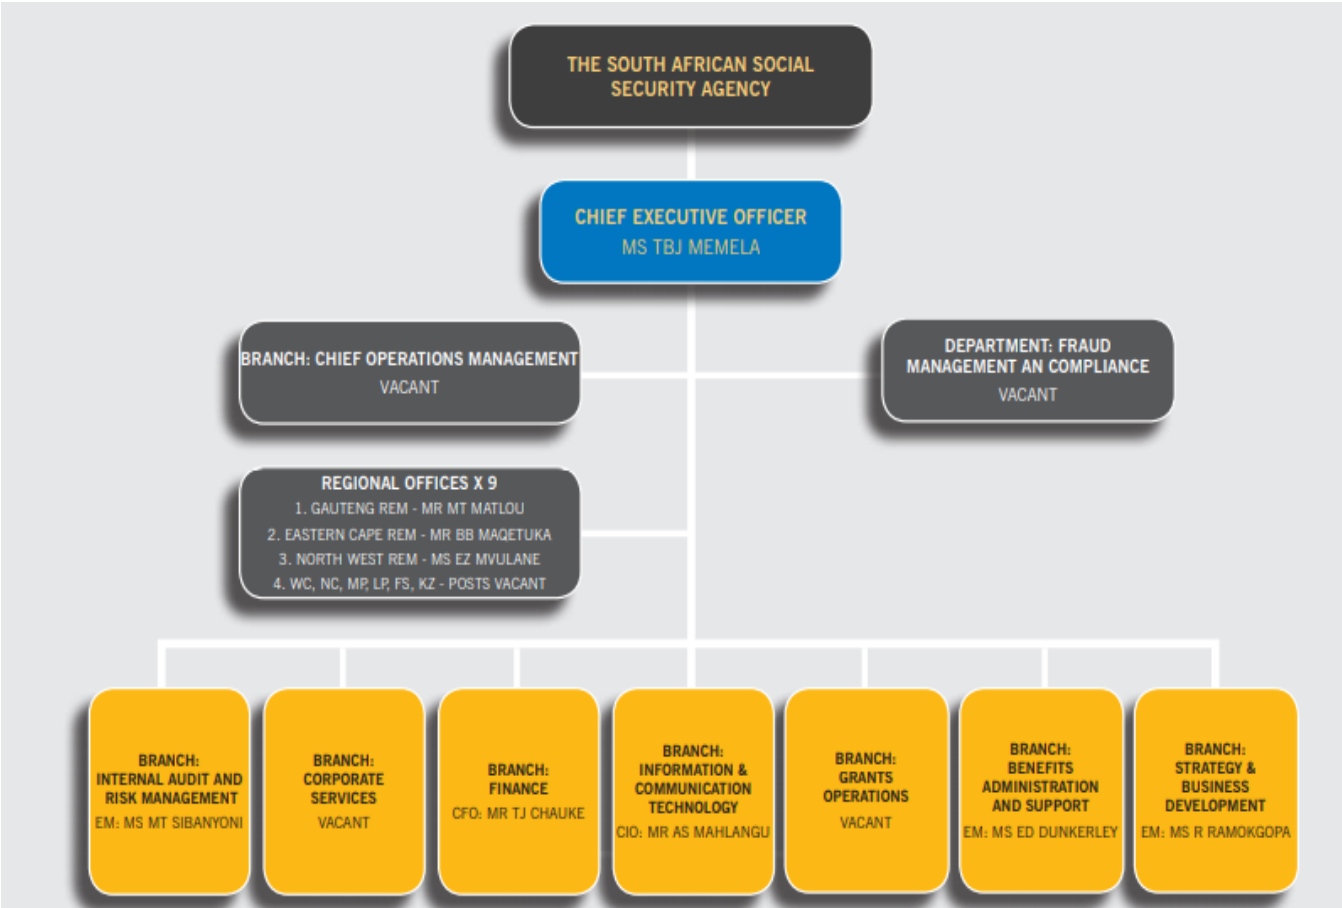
THE SOUTH AFRICAN SOCIAL SECURITY AGENCY

CHIEF EXECUTIVE OFFICER
MS TBJ MEMELA

BRANCH: CHIEF OPERATIONS MANAGEMENT
VACANT

DEPARTMENT: FRAUD MANAGEMENT AN COMPLIANCE
VACANT

REGIONAL OFFICES X 9
1. GAUTENG REM - MR MT MATLOU
2. EASTERN CAPE REM - MR BB MAQETUKA
3. NORTH WEST REM - MS EZ MVULANE
4. WC, NC, MP, LP, FS, KZ - POSTS VACANT

BRANCH: INTERNAL AUDIT AND RISK MANAGEMENT
EM: MS MT SIBANYONI

BRANCH: CORPORATE SERVICES
VACANT

BRANCH: FINANCE
CFO: MR TJ CHAUKE

BRANCH: INFORMATION & COMMUNICATION TECHNOLOGY
CIO: MR AS MAHLANGU

BRANCH: GRANTS OPERATIONS
VACANT

BRANCH: BENEFITS ADMINISTRATION AND SUPPORT
EM: MS ED DUNKERLEY

BRANCH: STRATEGY & BUSINESS DEVELOPMENT
EM: MS R RAMOKGOPA